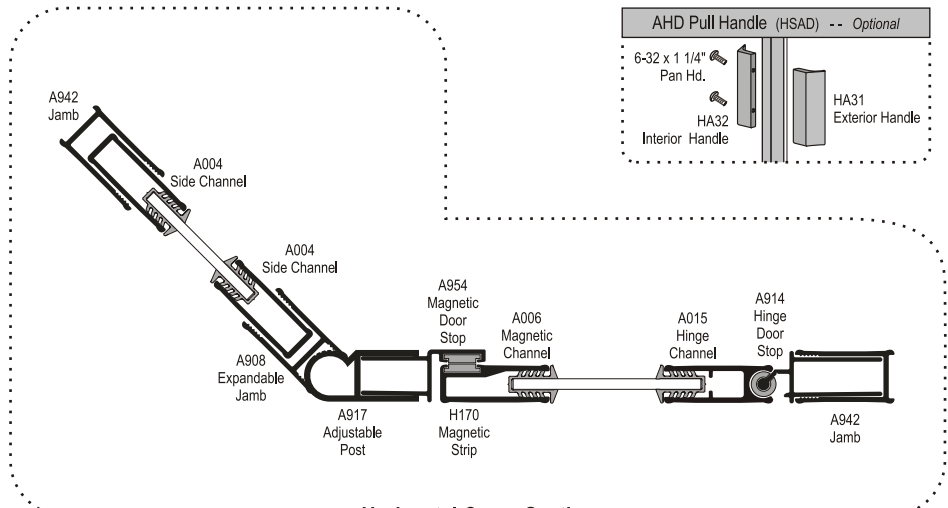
AHD Pull Handle (HSAD) -- Optional

6-32 x 1 1/4" Pan Hd.

HA32 Interior Handle

HA31 Exterior Handle

A942 Jamb

A004 Side Channel

A004 Side Channel

A908 Expandable Jamb

A917 Adjustable Post

A954 Magnetic Door Stop

H170 Magnetic Strip

A006 Magnetic Channel

A015 Hinge Channel

A914 Hinge Door Stop

A942 Jamb

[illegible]